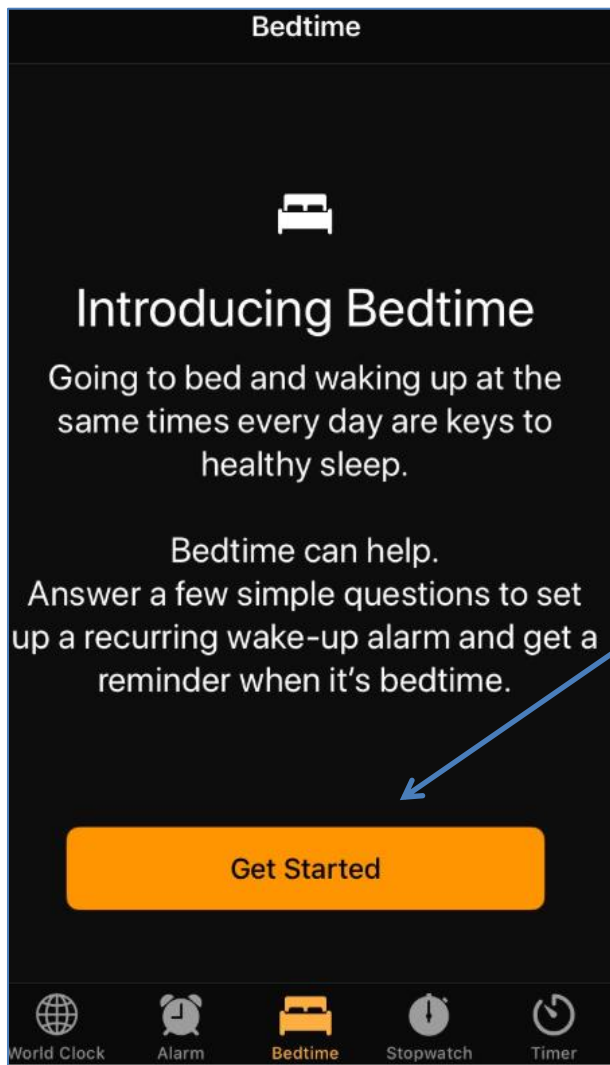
Bedtime

Introducing Bedtime

Going to bed and waking up at the same times every day are keys to healthy sleep.

Bedtime can help.
Answer a few simple questions to set up a recurring wake-up alarm and get a reminder when it's bedtime.

Get Started

World Clock Alarm Bedtime Stopwatch Timer